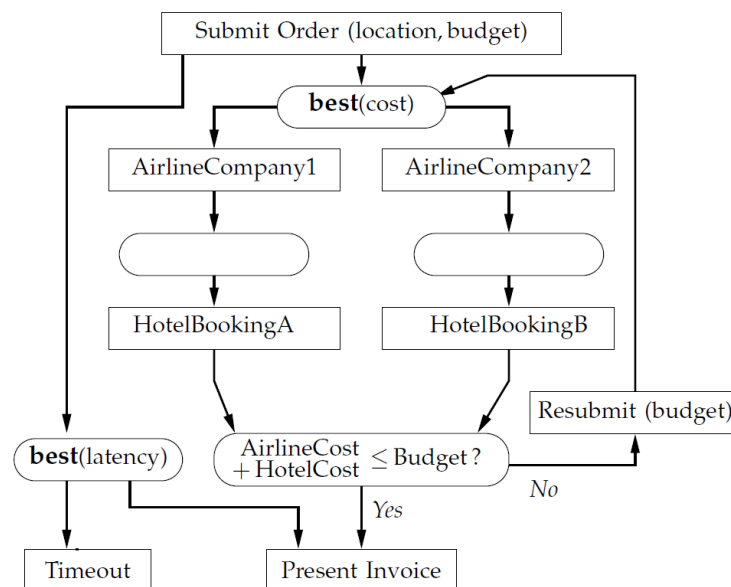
Submit Order (location, budget)

**best**(cost)

AirlineCompany1

AirlineCompany2

HotelBookingA

HotelBookingB

Resubmit (budget)

**best**(latency)

AirlineCost + HotelCost $\leq$ Budget ?

No

Yes

Timeout

Present Invoice